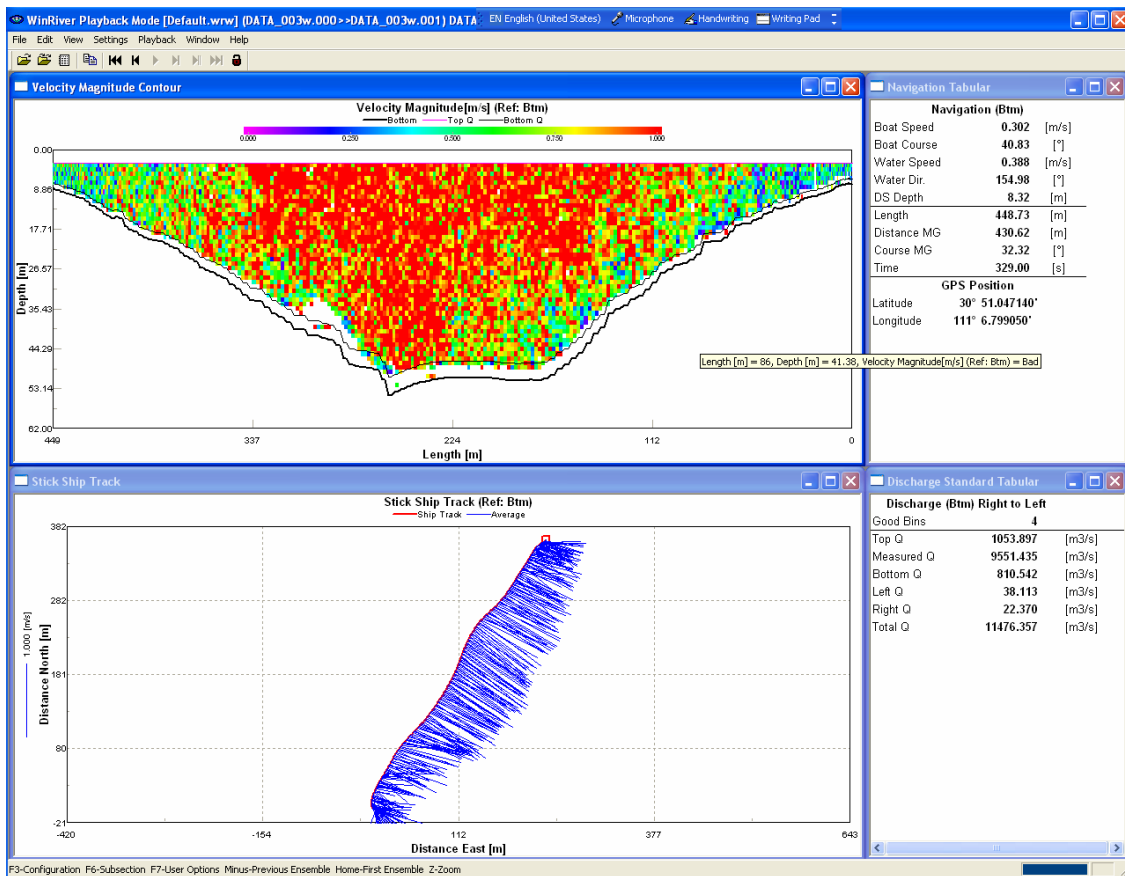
WinRiver Playback Mode [Default.wrw] (DATA_003w.000>>DATA_003w.001) DATA EN English (United States) Microphone Handwriting Writing Pad

File Edit View Settings Playback Window Help

Velocity Magnitude Contour

Velocity Magnitude[m/s] (Ref: Btm)
Bottom Top Q Bottom Q

0.000 0.250 0.500 0.750 1.000

0.00
8.86
17.71
26.57
35.43
44.29
53.14
62.00

Depth [m]

449 337 224 112 0
Length [m]

Length [m] = 86, Depth [m] = 41.38, Velocity Magnitude[m/s] (Ref: Btm) = Bad

Navigation Tabular

Navigation (Btm)

| | | |
|---|---|---|
| Boat Speed | 0.302 | [m/s] |
| Boat Course | 40.83 | [°] |
| Water Speed | 0.388 | [m/s] |
| Water Dir. | 154.98 | [°] |
| DS Depth | 8.32 | [m] |
| Length | 448.73 | [m] |
| Distance MG | 430.62 | [m] |
| Course MG | 32.32 | [°] |
| Time | 329.00 | [s] |

GPS Position
Latitude 30° 51.047140'
Longitude 111° 6.799050'

Stick Ship Track

Stick Ship Track (Ref: Btm)
Ship Track Average

382
282
181
80
-21

1.000 [m/s]
Distance North [m]

-420 -154 112 377 643
Distance East [m]

Discharge Standard Tabular

Discharge (Btm) Right to Left

| | | |
|---|---|---|
| Good Bins | 4 | |
| Top Q | 1053.897 | [m3/s] |
| Measured Q | 9551.435 | [m3/s] |
| Bottom Q | 810.542 | [m3/s] |
| Left Q | 38.113 | [m3/s] |
| Right Q | 22.370 | [m3/s] |
| Total Q | 11476.357 | [m3/s] |

F3-Configuration F6-Subsection F7-User Options Minus-Previous Ensemble Home-First Ensemble Z-Zoom